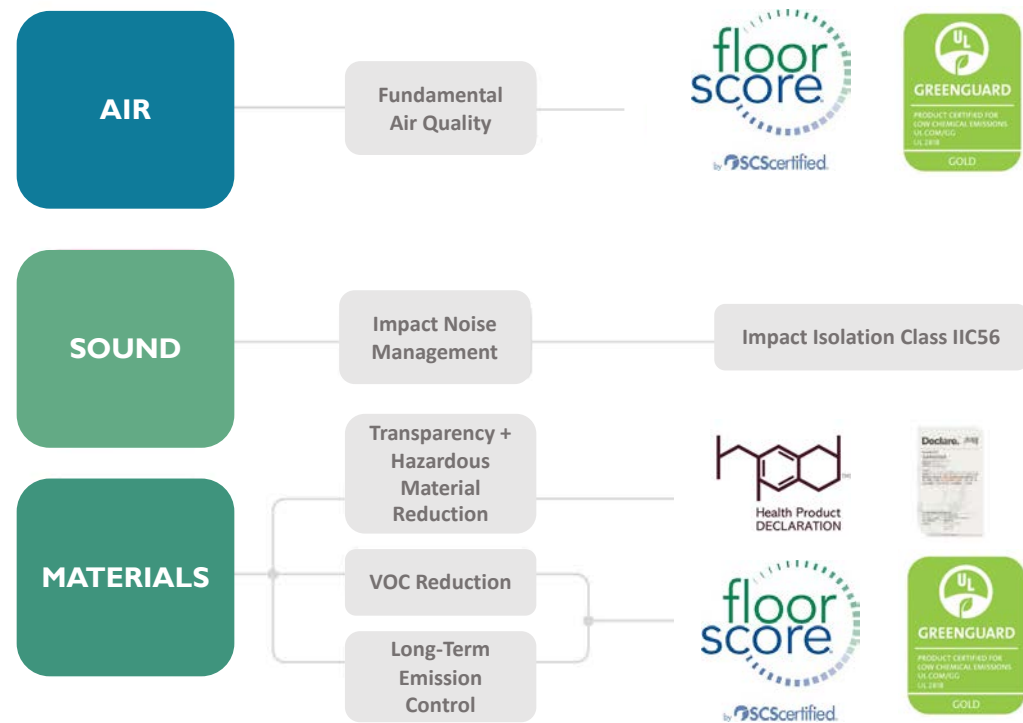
AIR

Fundamental Air Quality

floor score

by SCScertified

UL

GREENGUARD

PRODUCT CERTIFIED FOR LOW CHEMICAL EMISSIONS UL.COM/GG UL 2818

GOLD

SOUND

Impact Noise Management

Impact Isolation Class IIC56

MATERIALS

Transparency + Hazardous Material Reduction

Health Product DECLARATION

Declare.

VOC Reduction

Long-Term Emission Control

floor score

by SCScertified

UL

GREENGUARD

PRODUCT CERTIFIED FOR LOW CHEMICAL EMISSIONS UL.COM/GG UL 2818

GOLD